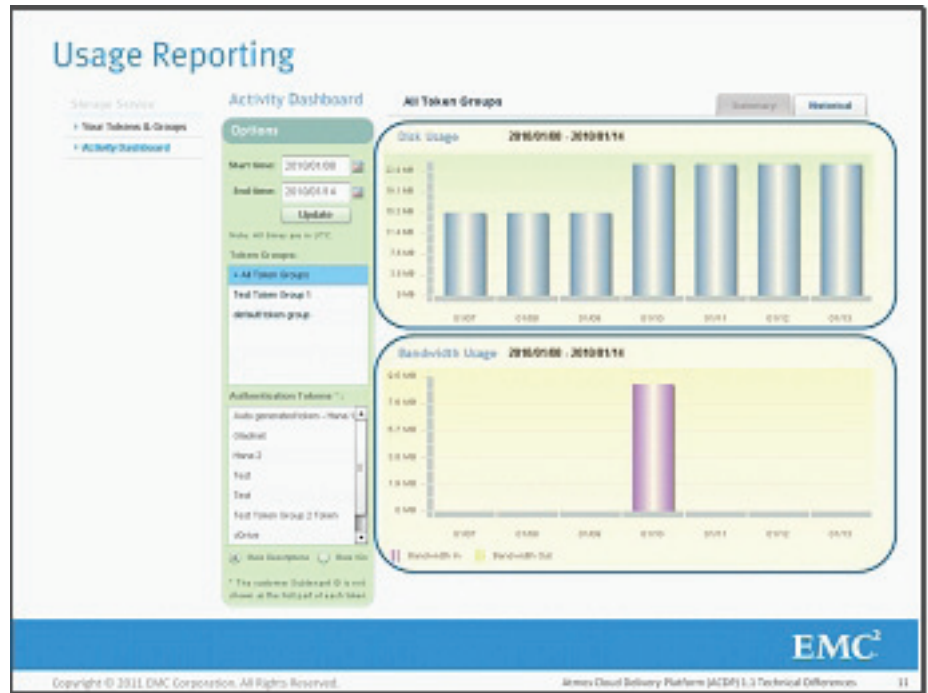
Usage Reporting

Storage Service

• Your Tokens & Groups

• Activity Dashboard

Activity Dashboard

All Token Groups

Summary

Historical

Options

Start time: 2010/01/08

End time: 2010/01/14

Update

Note: All times are in UTC

Token Groups:

• All Token Groups

Test Token Group 1

default token group

Authentication Tokens:

Auto generated token - Hana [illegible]

Obsherl

Hana 2

Test

Test

Test Token Group 2 Token

zDrive

Show Descriptions Show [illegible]

* The customer Subtenant ID is not shown at the first part of each token

Disk Usage 2010/01/08 - 2010/01/14

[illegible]

01/07 01/08 01/09 01/10 01/11 01/12 01/13

Bandwidth Usage 2010/01/08 - 2010/01/14

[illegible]

01/07 01/08 01/09 01/10 01/11 01/12 01/13

Bandwidth In Bandwidth Out

EMC²

Copyright © 2011 EMC Corporation. All Rights Reserved.

Atmos Cloud Delivery Platform (ACDP) 1.1 Technical Differences

11